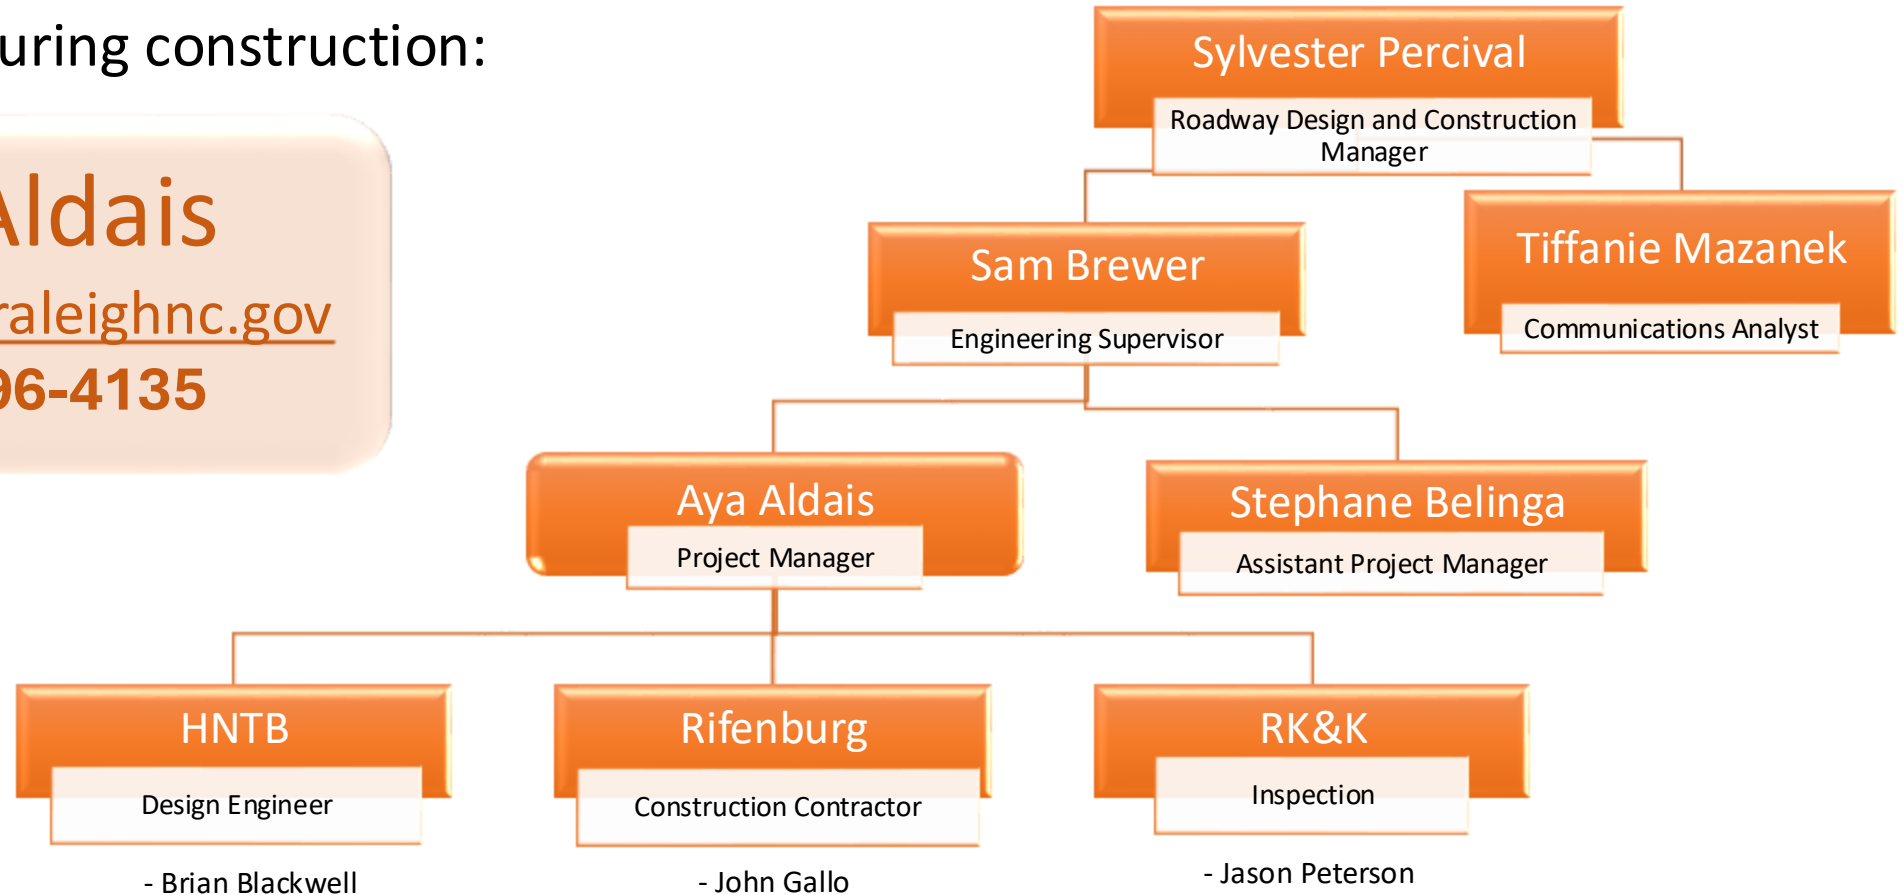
uring construction:

Aldais
raleighnc.gov
96-4135

Sylvester Percival
Roadway Design and Construction Manager

Sam Brewer
Engineering Supervisor

Tiffanie Mazanek
Communications Analyst

Aya Aldais
Project Manager

Stephane Belinga
Assistant Project Manager

HNTB
Design Engineer
- Brian Blackwell

Rifenburg
Construction Contractor
- John Gallo

RK&K
Inspection
- Jason Peterson